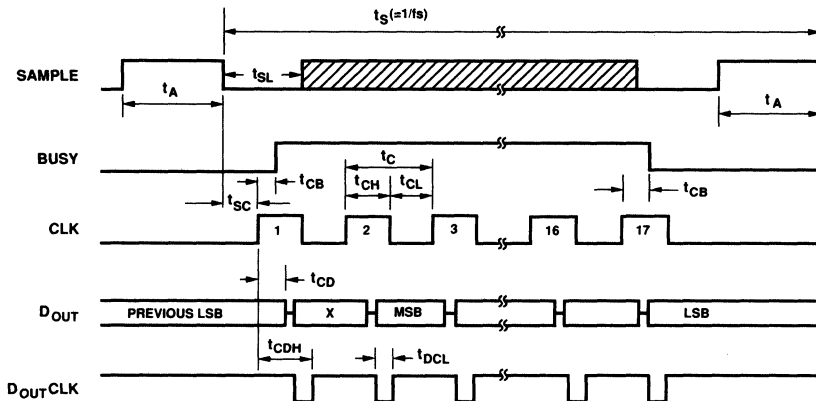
$t_S$(=1/fs)

SAMPLE

$t_A$

$t_{SL}$

$t_A$

BUSY

$t_{CB}$

$t_C$

$t_{CH}$

$t_{CL}$

$t_{CB}$

$t_{SC}$

CLK

1

2

3

16

17

$t_{CD}$

$D_{OUT}$

PREVIOUS LSB

X

MSB

LSB

$t_{CDH}$

$t_{DCL}$

$D_{OUT}$CLK